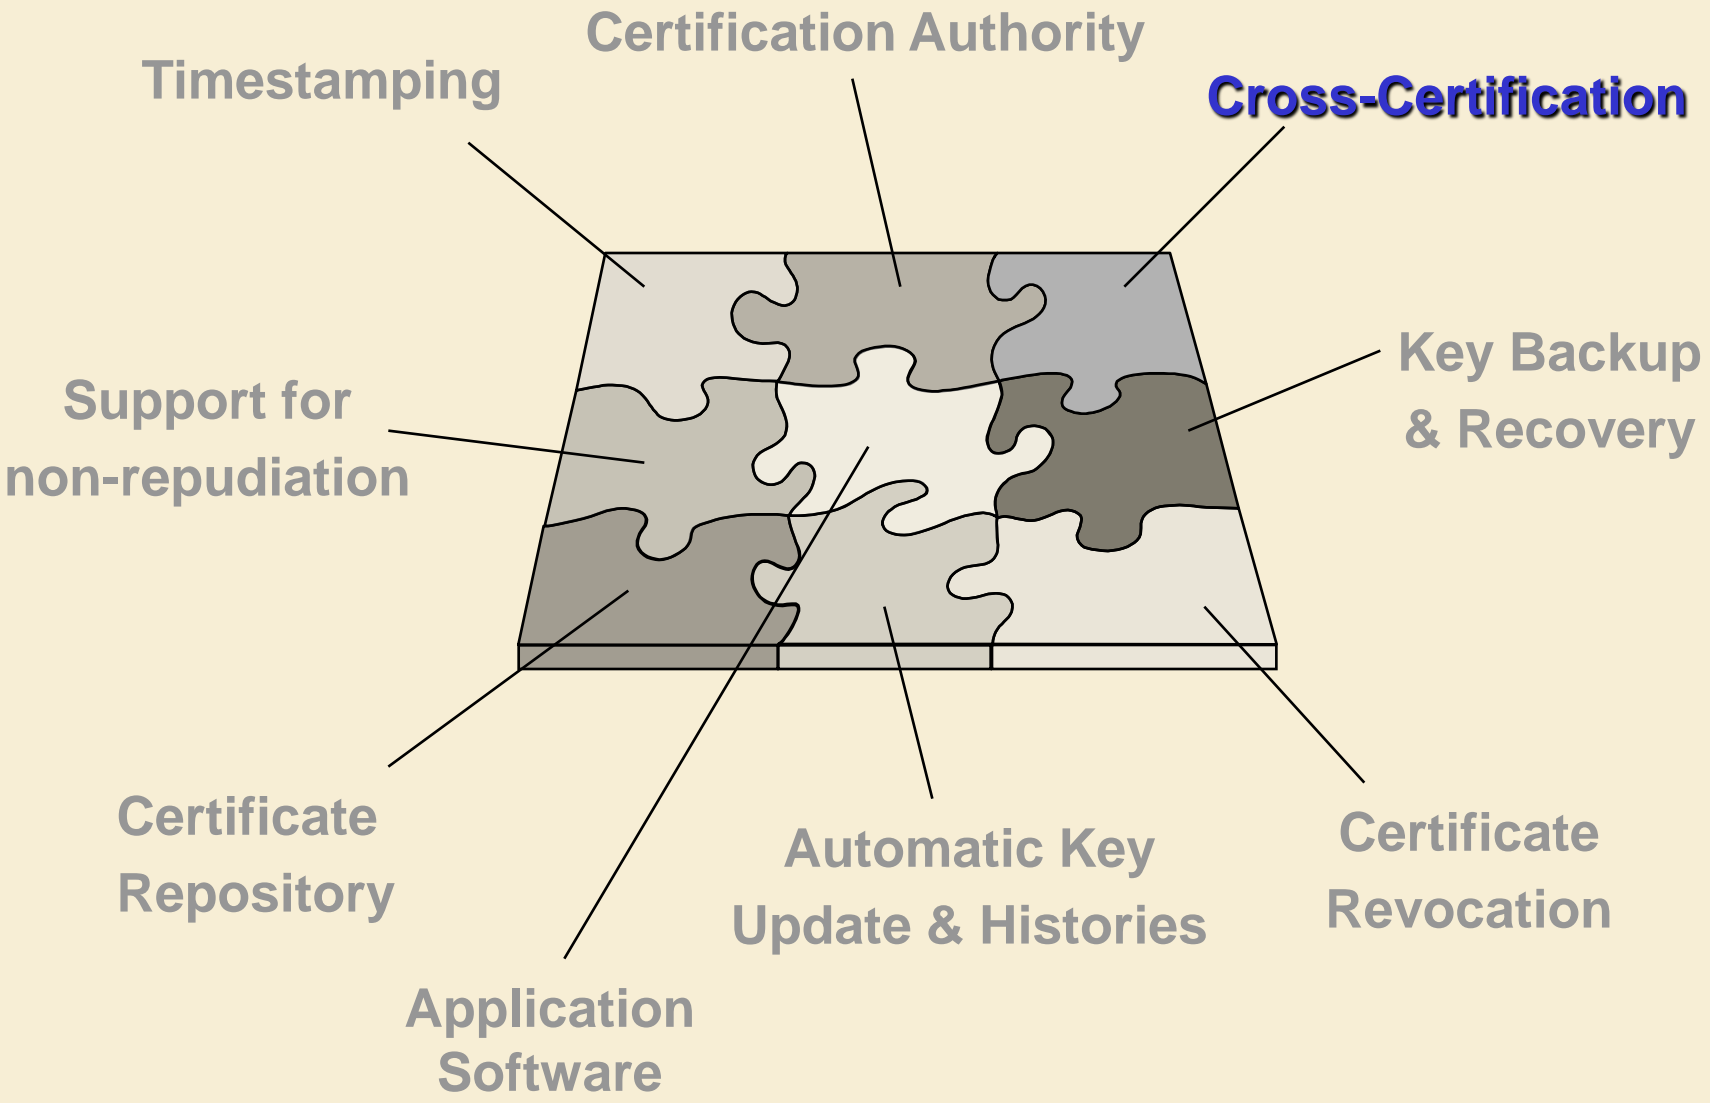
Certification Authority

Timestamping

Cross-Certification

Key Backup & Recovery

Support for non-repudiation

Certificate Repository

Application Software

Automatic Key Update & Histories

Certificate Revocation